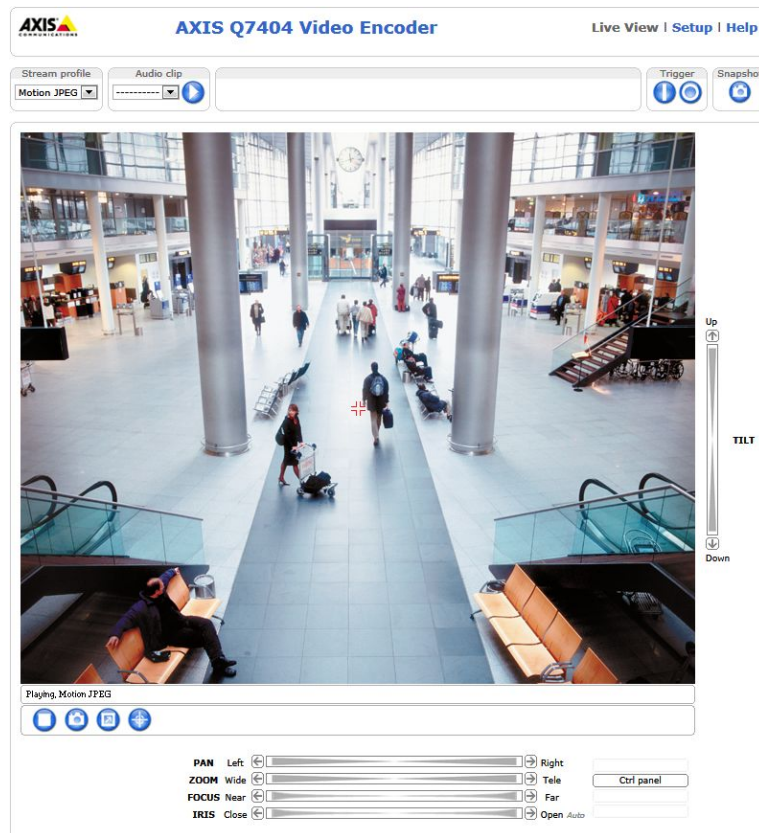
AXIS COMMUNICATIONS

AXIS Q7404 Video Encoder

Live View | Setup | Help

Stream profile
Motion JPEG

Audio clip
----------

Trigger

Snapsho

Up

TILT

Down

Playing, Motion JPEG

PAN Left Right
ZOOM Wide Tele
FOCUS Near Far
IRIS Close Open Auto

Ctrl panel